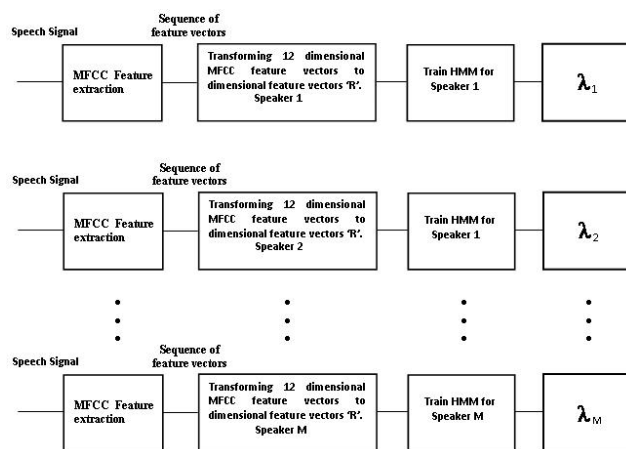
Speech Signal

Sequence of feature vectors

MFCC Feature extraction

Transforming 12 dimensional MFCC feature vectors to dimensional feature vectors 'R'. Speaker 1

Train HMM for Speaker 1

$\lambda_1$

Speech Signal

Sequence of feature vectors

MFCC Feature extraction

Transforming 12 dimensional MFCC feature vectors to dimensional feature vectors 'R'. Speaker 2

Train HMM for Speaker 1

$\lambda_2$

Speech Signal

Sequence of feature vectors

MFCC Feature extraction

Transforming 12 dimensional MFCC feature vectors to dimensional feature vectors 'R'. Speaker M

Train HMM for Speaker M

$\lambda_M$